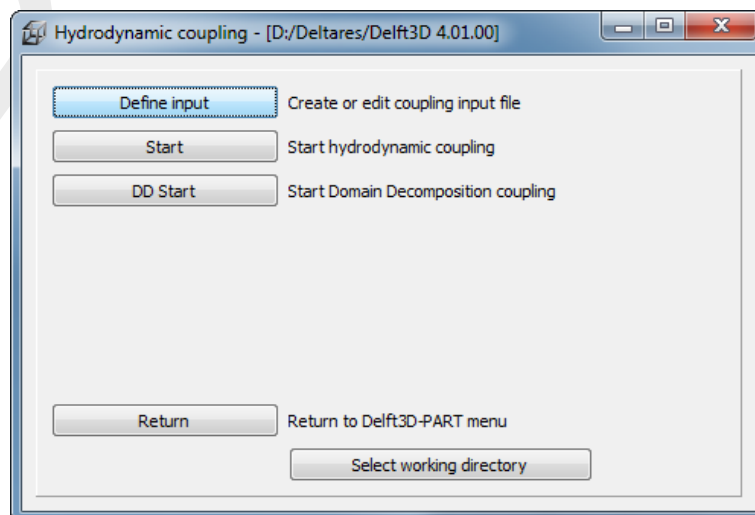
Hydrodynamic coupling - [D:/Deltares/Delft3D 4.01.00]

Define input Create or edit coupling input file

Start Start hydrodynamic coupling

DD Start Start Domain Decomposition coupling

Return Return to Delft3D-PART menu

Select working directory